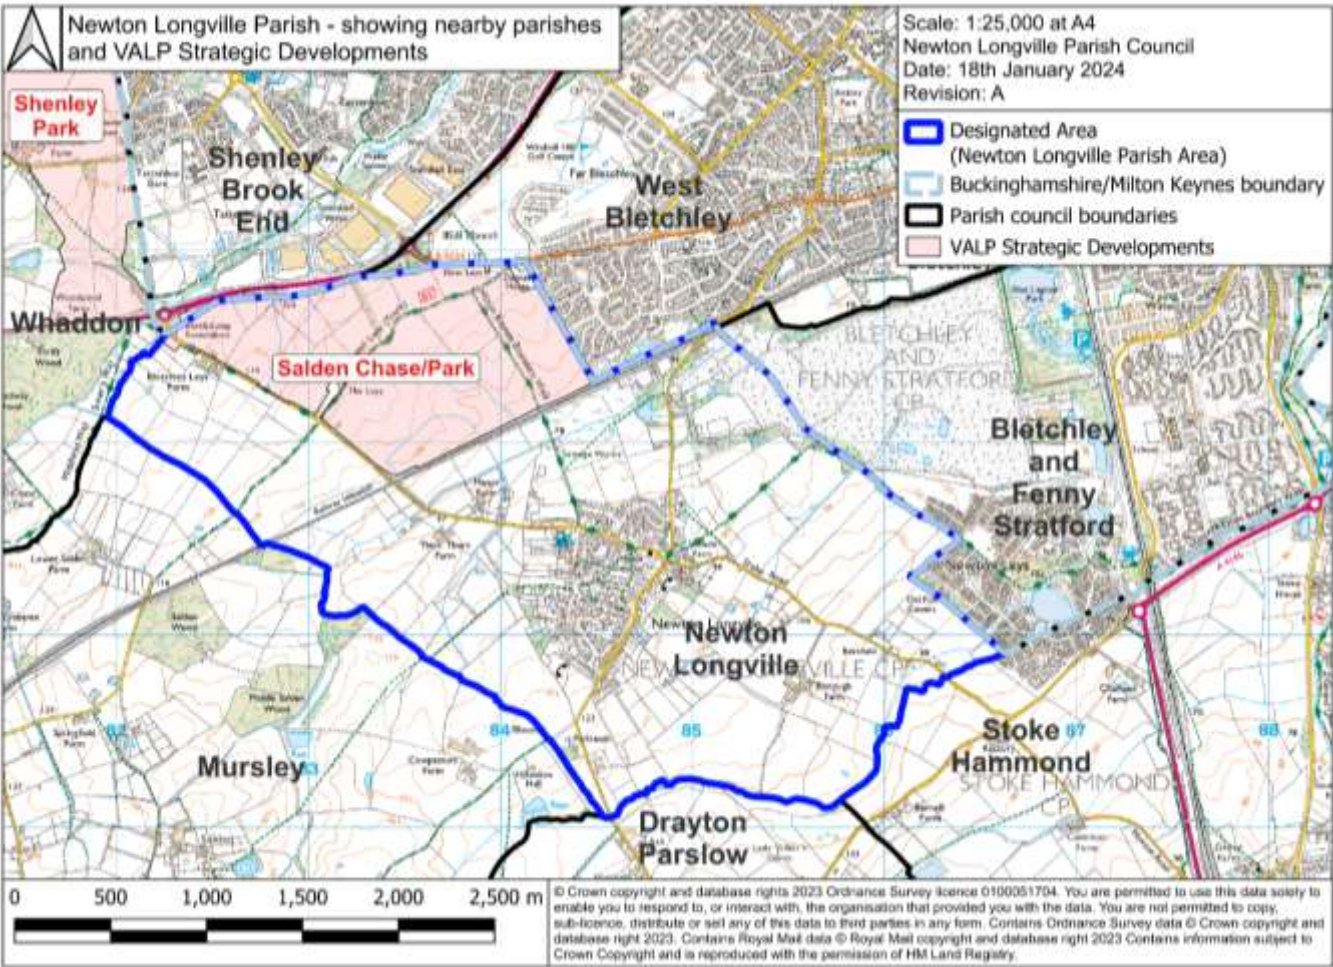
Newton Longville Parish - showing nearby parishes and VALP Strategic Developments

Scale: 1:25,000 at A4
Newton Longville Parish Council
Date: 18th January 2024
Revision: A

Designated Area (Newton Longville Parish Area)
Buckinghamshire/Milton Keynes boundary
Parish council boundaries
VALP Strategic Developments

Shenley Park
Shenley Brook End
West Bletchley
Whaddon
Salden Chase/Park
BLETCHLEY AND FENNY STRATFORD CP
Bletchley and Fenny Stratford
Newton Longville
NEWTON LONGVILLE CP
Stoke Hammond
STOKE HAMMOND CP
Mursley
Drayton Parslow
84
85
87
88

0 500 1,000 1,500 2,000 2,500 m

© Crown copyright and database rights 2023 Ordnance Survey licence 0100051704. You are permitted to use this data solely to enable you to respond to, or interact with, the organisation that provided you with the data. You are not permitted to copy, sub-licence, distribute or sell any of this data to third parties in any form. Contains Ordnance Survey data © Crown copyright and database right 2023. Contains Royal Mail data © Royal Mail copyright and database right 2023 Contains information subject to Crown Copyright and is reproduced with the permission of HM Land Registry.